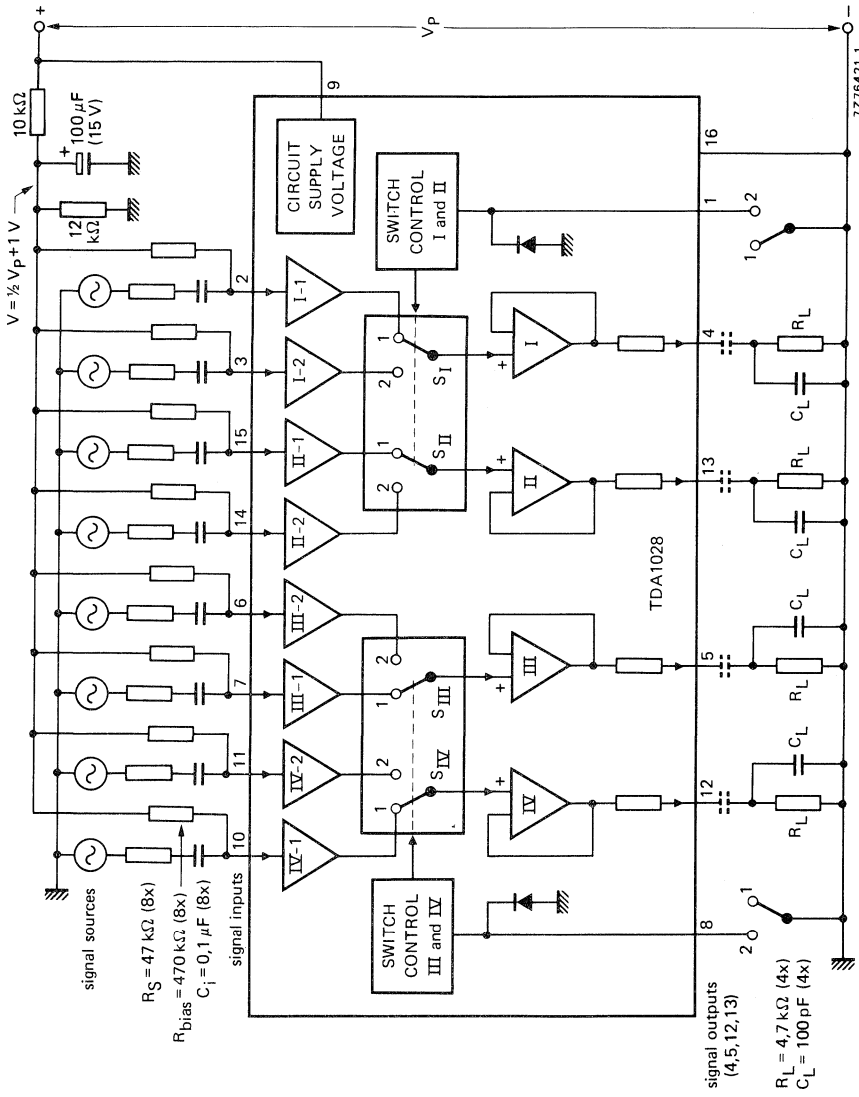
+
$V_P$
−
7Z76421.1
9
16
10 kΩ
100 μF (15 V)
+
12 kΩ
$V = \frac{1}{2} V_P + 1 V$
CIRCUIT SUPPLY VOLTAGE
SWITCH CONTROL I and II
1
2
1
2
I-1
3
I-2
15
II-1
14
II-2
6
III-2
7
III-1
11
IV-2
10
IV-1
1
2
$S_I$
1
$S_{II}$
2
2
1
$S_{III}$
2
1
$S_{IV}$
+
I
+
II
+
III
+
IV
4
$R_L$
$C_L$
13
$R_L$
$C_L$
5
$C_L$
$R_L$
12
$C_L$
$R_L$
TDA1028
SWITCH CONTROL III and IV
8
1
2
signal sources
$R_S = 47$ kΩ (8x)
$R_{bias} = 470$ kΩ (8x)
$C_i = 0,1$ μF (8x)
signal inputs
signal outputs (4,5,12,13)
$R_L = 4,7$ kΩ (4x)
$C_L = 100$ pF (4x)